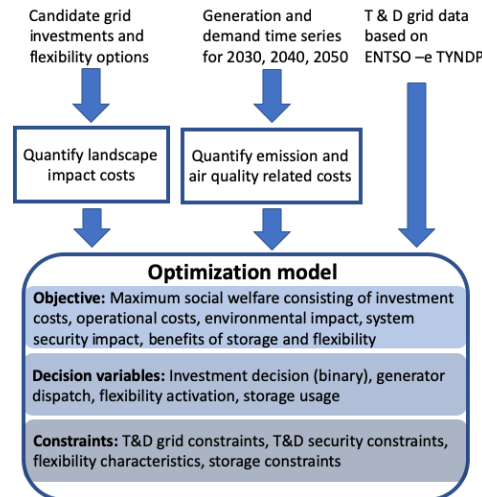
Candidate grid investments and flexibility options

Generation and demand time series for 2030, 2040, 2050

T & D grid data based on ENTSO –e TYNDP

Quantify landscape impact costs

Quantify emission and air quality related costs

Optimization model

Objective: Maximum social welfare consisting of investment costs, operational costs, environmental impact, system security impact, benefits of storage and flexibility

Decision variables: Investment decision (binary), generator dispatch, flexibility activation, storage usage

Constraints: T&D grid constraints, T&D security constraints, flexibility characteristics, storage constraints